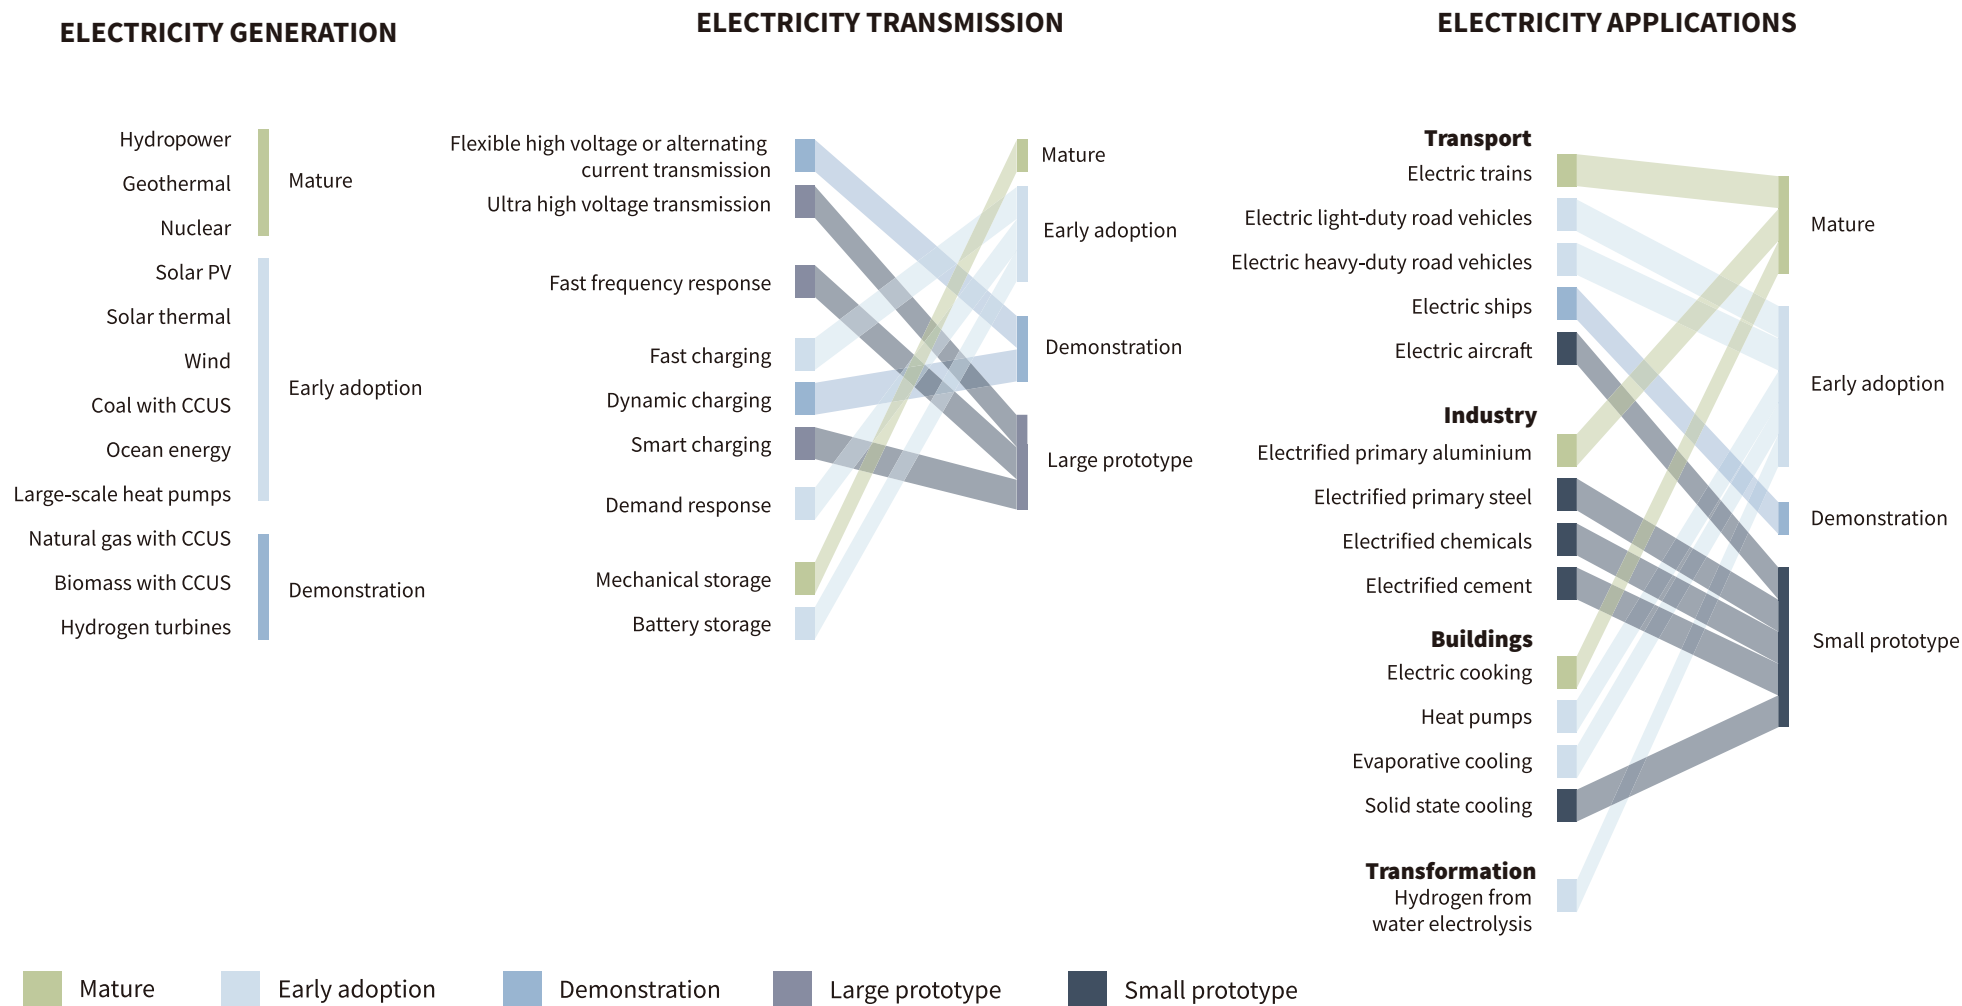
ELECTRICITY GENERATION

Hydropower
Geothermal
Nuclear
Mature

Solar PV
Solar thermal
Wind
Coal with CCUS
Ocean energy
Large-scale heat pumps
Early adoption

Natural gas with CCUS
Biomass with CCUS
Hydrogen turbines
Demonstration

ELECTRICITY TRANSMISSION

Flexible high voltage or alternating current transmission
Ultra high voltage transmission
Fast frequency response
Fast charging
Dynamic charging
Smart charging
Demand response
Mechanical storage
Battery storage

Mature
Early adoption
Demonstration
Large prototype

ELECTRICITY APPLICATIONS

Transport
Electric trains
Electric light-duty road vehicles
Electric heavy-duty road vehicles
Electric ships
Electric aircraft

Industry
Electrified primary aluminium
Electrified primary steel
Electrified chemicals
Electrified cement

Buildings
Electric cooking
Heat pumps
Evaporative cooling
Solid state cooling

Transformation
Hydrogen from water electrolysis

Mature
Early adoption
Demonstration
Small prototype

Mature Early adoption Demonstration Large prototype Small prototype